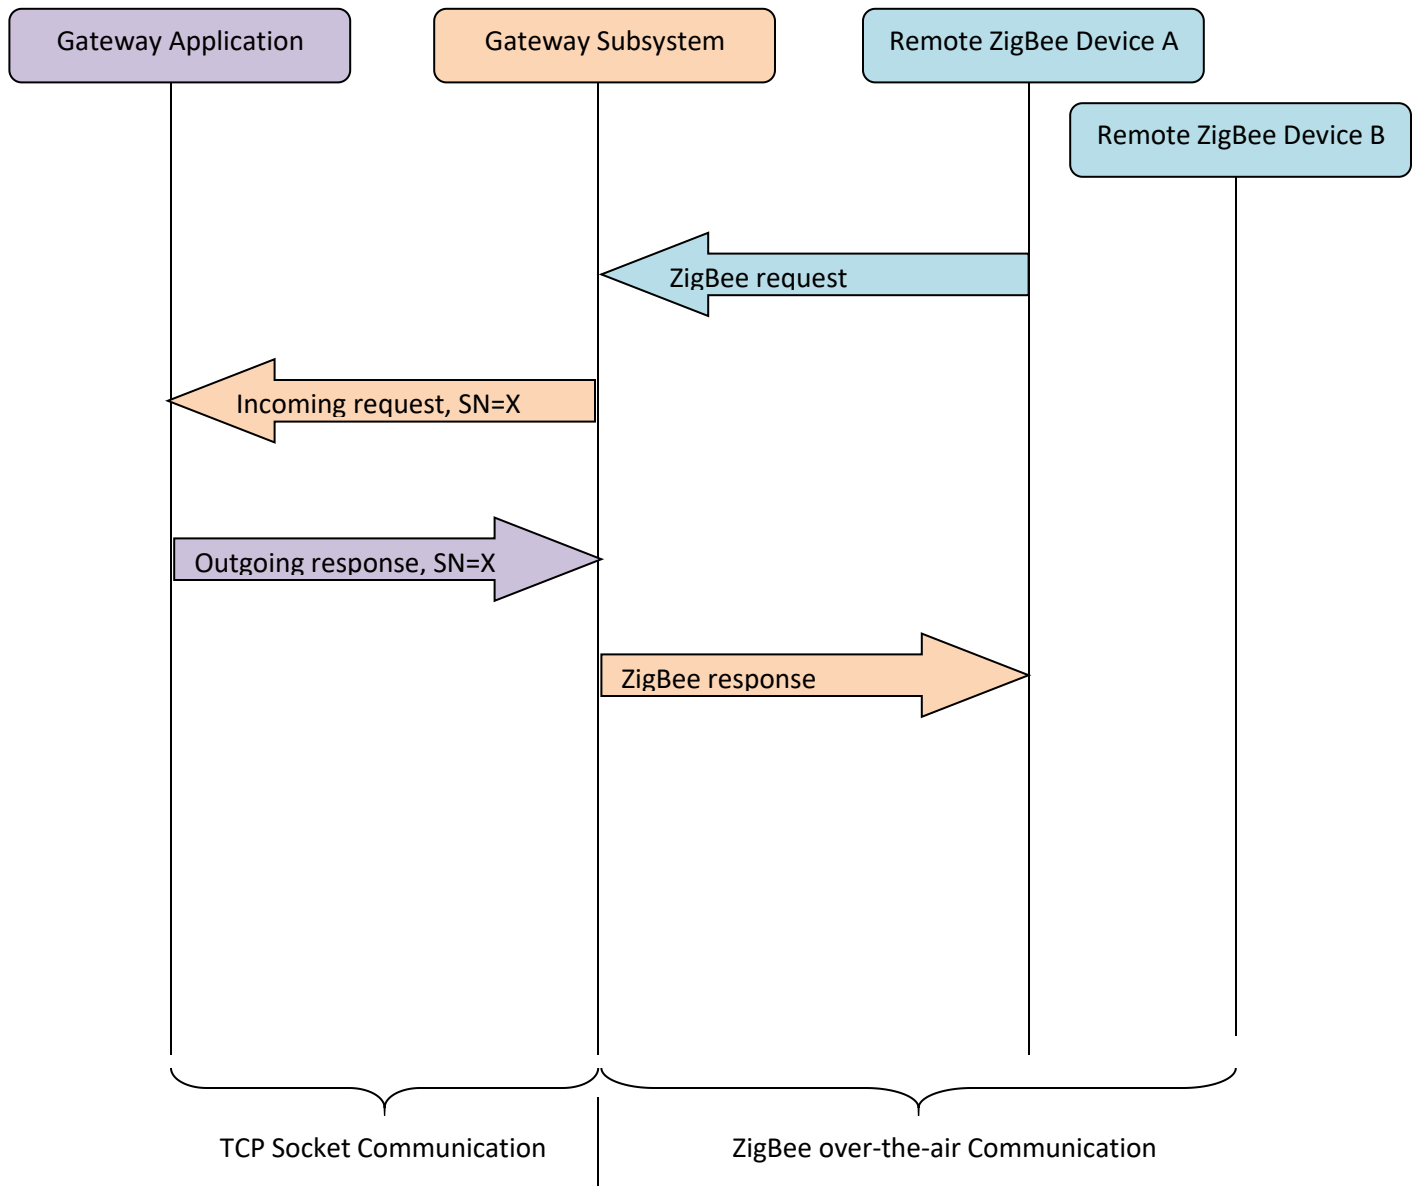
Gateway Application

Gateway Subsystem

Remote ZigBee Device A

Remote ZigBee Device B

ZigBee request

Incoming request, SN=X

Outgoing response, SN=X

ZigBee response

TCP Socket Communication

ZigBee over-the-air Communication